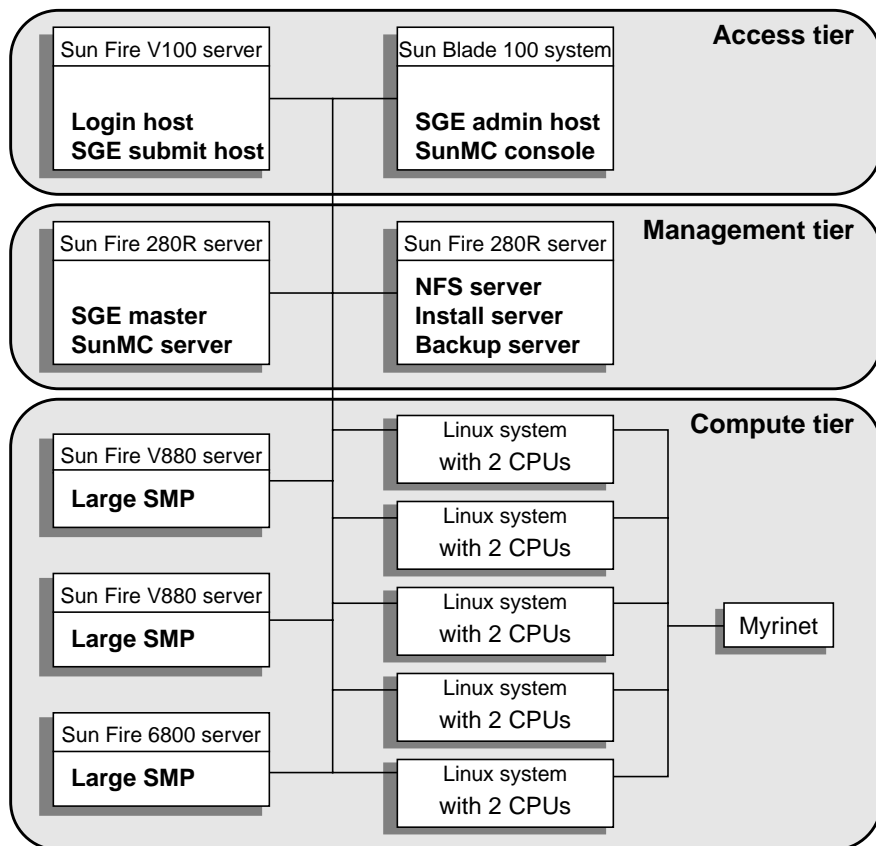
Access tier

Sun Fire V100 server

Login host
SGE submit host

Sun Blade 100 system

SGE admin host
SunMC console

Management tier

Sun Fire 280R server

SGE master
SunMC server

Sun Fire 280R server

NFS server
Install server
Backup server

Compute tier

Sun Fire V880 server

Large SMP

Sun Fire V880 server

Large SMP

Sun Fire 6800 server

Large SMP

Linux system
with 2 CPUs

Linux system
with 2 CPUs

Linux system
with 2 CPUs

Linux system
with 2 CPUs

Linux system
with 2 CPUs

Myrinet